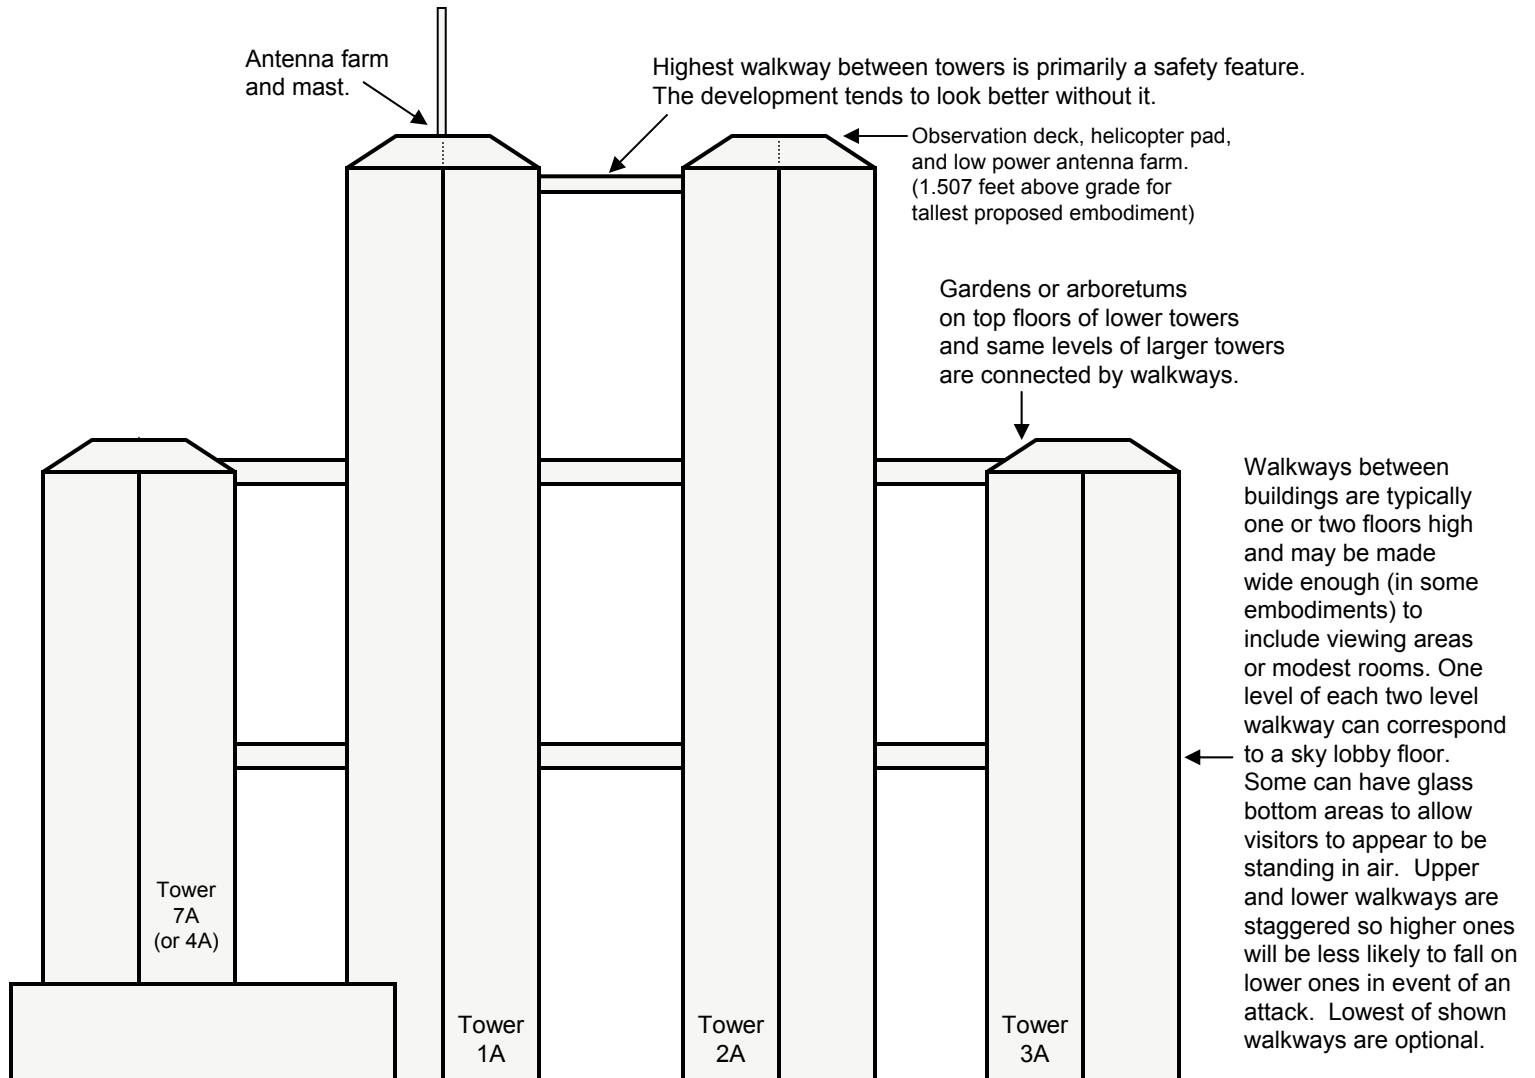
Antenna farm and mast.

Highest walkway between towers is primarily a safety feature. The development tends to look better without it.

Observation deck, helicopter pad, and low power antenna farm. (1.507 feet above grade for tallest proposed embodiment)

Gardens or arboretums on top floors of lower towers and same levels of larger towers are connected by walkways.

Walkways between buildings are typically one or two floors high and may be made wide enough (in some embodiments) to include viewing areas or modest rooms. One level of each two level walkway can correspond to a sky lobby floor. Some can have glass bottom areas to allow visitors to appear to be standing in air. Upper and lower walkways are staggered so higher ones will be less likely to fall on lower ones in event of an attack. Lowest of shown walkways are optional.

Tower 7A (or 4A)

Tower 1A

Tower 2A

Tower 3A